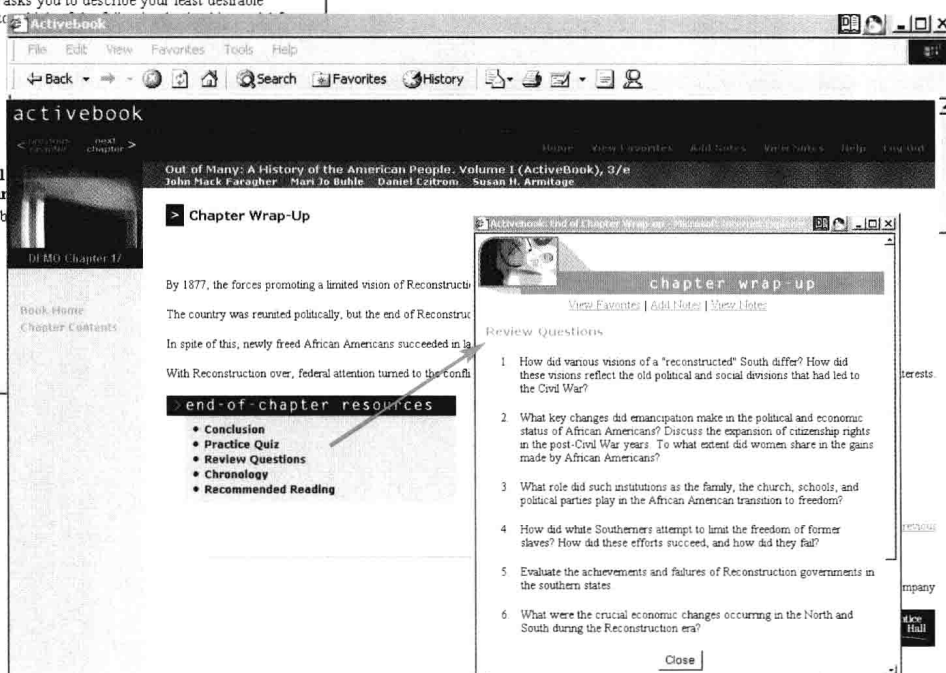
asks you to describe your least desirable

Activebook

File Edit View Favorites Tools Help

Back Search Favorites History

activebook

< previous chapter next chapter >

Home View Favorites Add Notes View Notes Help Log Out

Out of Many: A History of the American People. Volume I (ActiveBook), 3/e
John Mack Faragher Mari Jo Buhle Daniel Czitrom Susan H. Armitage

DEMO Chapter 17

Book Home
Chapter Contents

> Chapter Wrap-Up

By 1877, the forces promoting a limited vision of Reconstructi

The country was reunited politically, but the end of Reconstruc

In spite of this, newly freed African Americans succeeded in la

With Reconstruction over, federal attention turned to the confli

terests.

end-of-chapter resources

• Conclusion
• Practice Quiz
• Review Questions
• Chronology
• Recommended Reading

Activebook: End of Chapter Wrap-up - Microsoft Internet Explorer

chapter wrap-up

View Favorites | Add Notes | View Notes

Review Questions

1. How did various visions of a "reconstructed" South differ? How did these visions reflect the old political and social divisions that had led to the Civil War?

2. What key changes did emancipation make in the political and economic status of African Americans? Discuss the expansion of citizenship rights in the post-Civil War years. To what extent did women share in the gains made by African Americans?

3. What role did such institutions as the family, the church, schools, and political parties play in the African American transition to freedom?

4. How did white Southerners attempt to limit the freedom of former slaves? How did these efforts succeed, and how did they fail?

5. Evaluate the achievements and failures of Reconstruction governments in the southern states

6. What were the crucial economic changes occurring in the North and South during the Reconstruction era?

Close

mpany

tice Hall